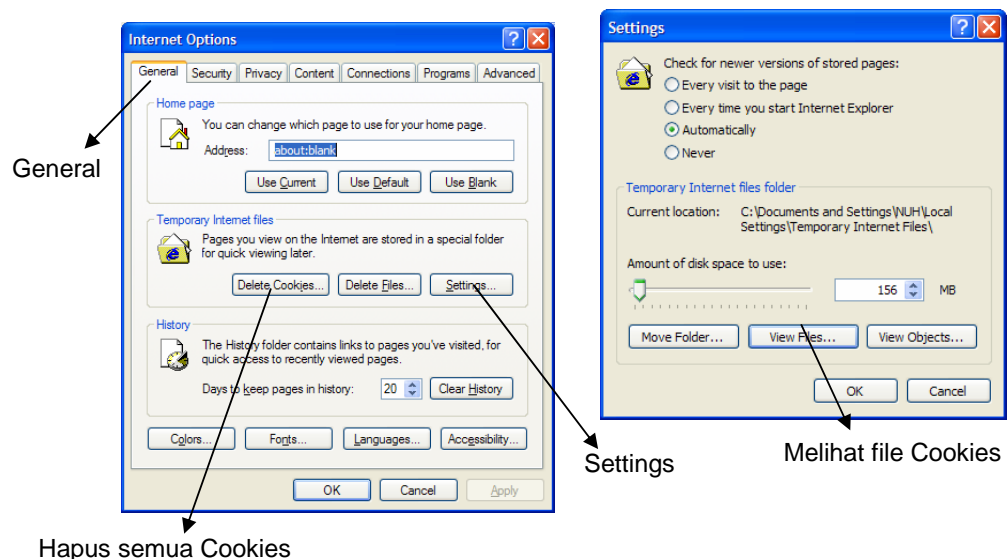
Internet Options

General | Security | Privacy | Content | Connections | Programs | Advanced

Home page

You can change which page to use for your home page.

Address: about:blank

Use Current | Use Default | Use Blank

Temporary Internet files

Pages you view on the Internet are stored in a special folder for quick viewing later.

Delete Cookies... | Delete Files... | Settings...

History

The History folder contains links to pages you've visited, for quick access to recently viewed pages.

Days to keep pages in history: 20 | Clear History

Colors... | Fonts... | Languages... | Accessibility...

OK | Cancel | Apply

General

Hapus semua Cookies

Settings

Settings

Check for newer versions of stored pages:

Every visit to the page

Every time you start Internet Explorer

Automatically

Never

Temporary Internet files folder

Current location: C:\Documents and Settings\NUH\Local Settings\Temporary Internet Files\

Amount of disk space to use:

156 MB

Move Folder... | View Files... | View Objects...

OK | Cancel

Melihat file Cookies